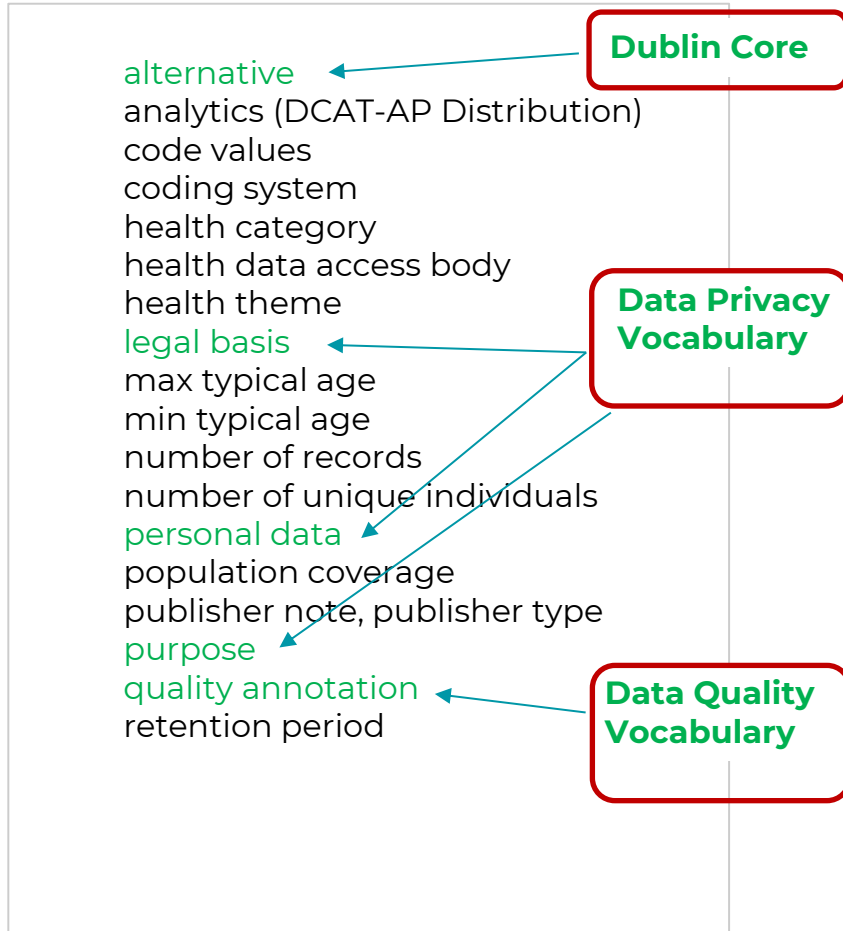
alternative
analytics (DCAT-AP Distribution)
code values
coding system
health category
health data access body
health theme
legal basis
max typical age
min typical age
number of records
number of unique individuals
personal data
population coverage
publisher note, publisher type
purpose
quality annotation
retention period

Dublin Core

Data Privacy Vocabulary

Data Quality Vocabulary